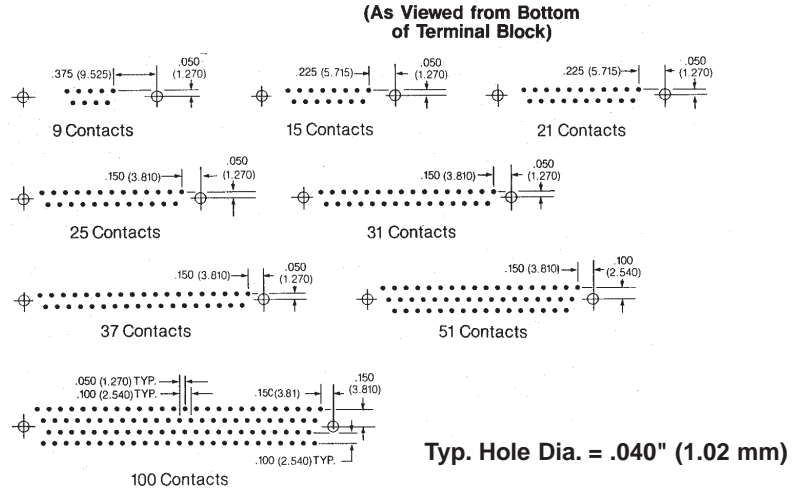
(As Viewed from Bottom of Terminal Block)

.375 (9.525)
.050
(1.270)
9 Contacts

.225 (5.715)
.050
(1.270)
15 Contacts

.225 (5.715)
.050
(1.270)
21 Contacts

.150 (3.810)
.050
(1.270)
25 Contacts

.150 (3.810)
.050
(1.270)
31 Contacts

.150 (3.810)
.050
(1.270)
37 Contacts

.150 (3.810)
.100
(2.540)
51 Contacts

.050 (1.270) TYP.
.100 (2.540) TYP.
.150(3.81)
.150
(3.810)
.100 (2.540) TYP.
100 Contacts

Typ. Hole Dia. = .040" (1.02 mm)